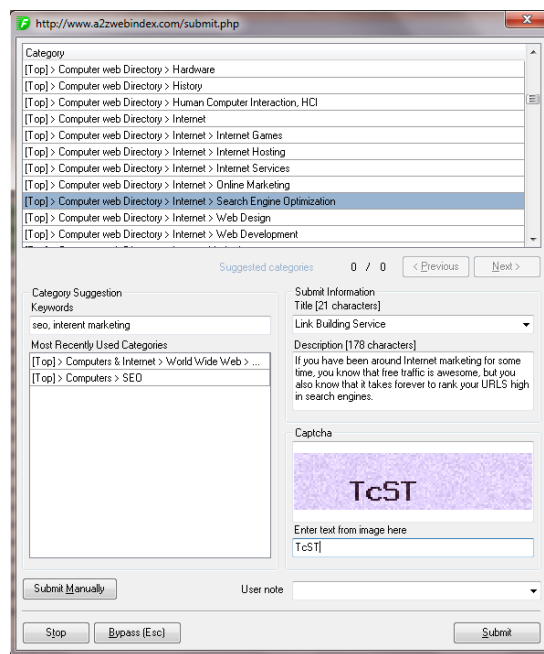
http://www.a2zwebindex.com/submit.php

Category
[Top] > Computer web Directory > Hardware
[Top] > Computer web Directory > History
[Top] > Computer web Directory > Human Computer Interaction, HCI
[Top] > Computer web Directory > Internet
[Top] > Computer web Directory > Internet > Internet Games
[Top] > Computer web Directory > Internet > Internet Hosting
[Top] > Computer web Directory > Internet > Internet Services
[Top] > Computer web Directory > Internet > Online Marketing
[Top] > Computer web Directory > Internet > Search Engine Optimization
[Top] > Computer web Directory > Internet > Web Design
[Top] > Computer web Directory > Internet > Web Development

Suggested categories 0 / 0 < Previous Next >

Category Suggestion
Keywords
seo, interent marketing
Most Recently Used Categories
[Top] > Computers & Internet > World Wide Web > ...
[Top] > Computers > SEO

Submit Information
Title [21 characters]
Link Building Service
Description [178 characters]
If you have been around Internet marketing for some time, you know that free traffic is awesome, but you also know that it takes forever to rank your URLS high in search engines.

Captcha
TcST
Enter text from image here
TcST

Submit Manually
User note

Stop
Bypass (Esc)
Submit